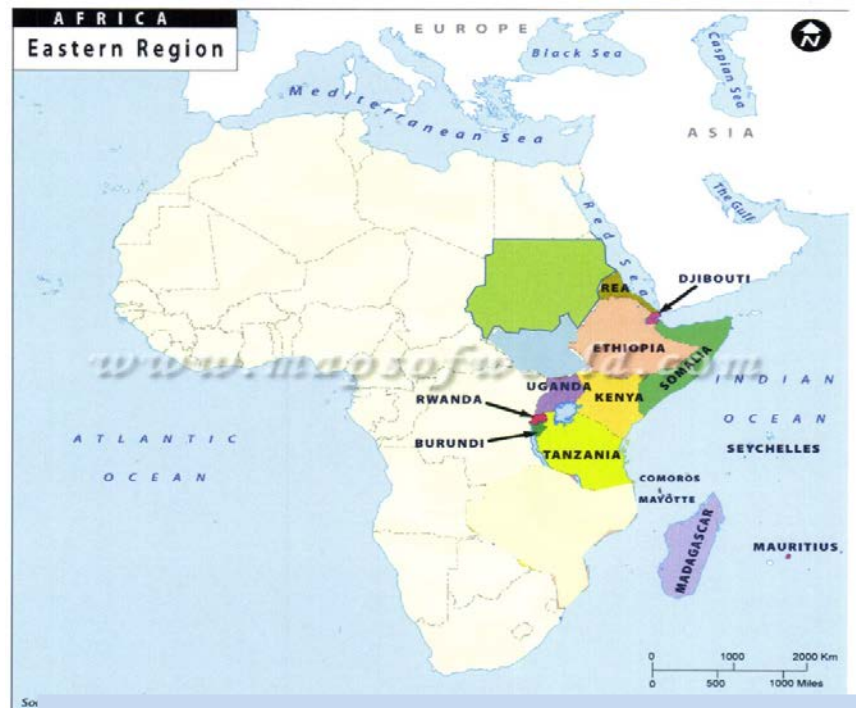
AFRICA
Eastern Region

EUROPE
Black Sea
Caspian Sea
Mediterranean Sea
ASIA
Red Sea
The Gulf
N

REA
DJIBOUTI
ETHIOPIA
SOMALIA
UGANDA
KENYA
RWANDA
BURUNDI
TANZANIA
INDIAN OCEAN
SEYCHELLES
COMOROS
MAYOTTE
MADAGASCAR
MAURITIUS
ATLANTIC OCEAN

www.mapsofworld.com

0 1000 2000 Km
0 500 1000 Miles

So